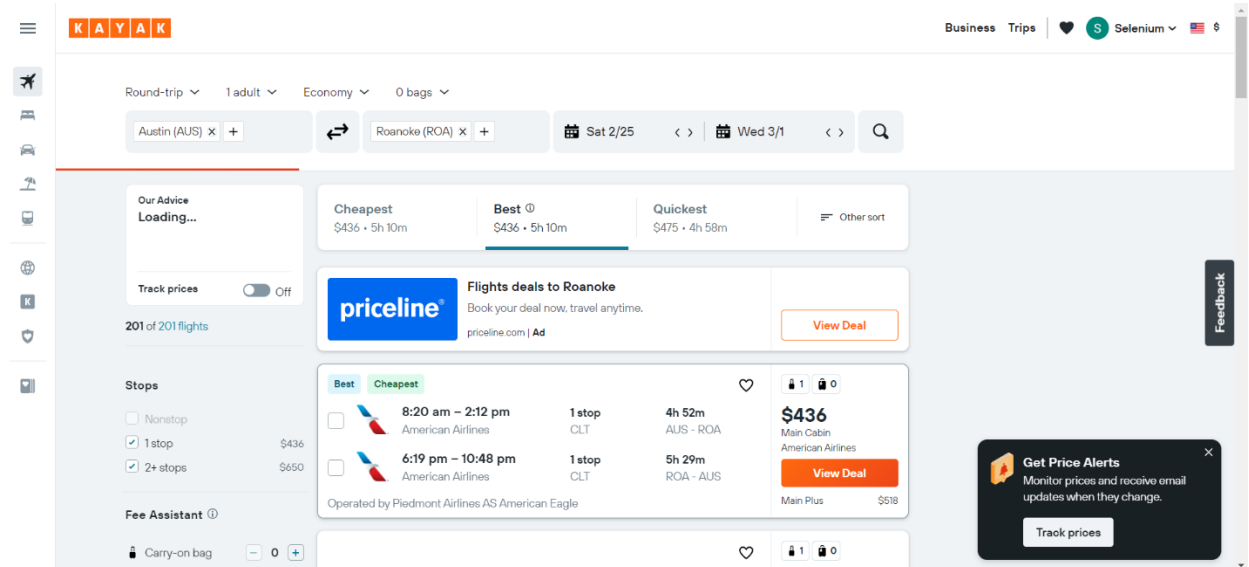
KAYAK

Business Trips S Selenium $

Round-trip 1 adult Economy 0 bags

Austin (AUS) × + Roanoke (ROA) × + Sat 2/25 Wed 3/1

Our Advice
Loading...

Track prices Off

201 of 201 flights

Cheapest
$436 • 5h 10m

Best
$436 • 5h 10m

Quickest
$475 • 4h 58m

Other sort

priceline®

Flights deals to Roanoke
Book your deal now, travel anytime.
priceline.com | Ad

View Deal

Feedback

Stops

Nonstop
1 stop $436
2+ stops $650

Fee Assistant

Carry-on bag − 0 +

Best Cheapest

8:20 am – 2:12 pm
American Airlines
1 stop
CLT
4h 52m
AUS - ROA

6:19 pm – 10:48 pm
American Airlines
1 stop
CLT
5h 29m
ROA - AUS

Operated by Piedmont Airlines AS American Eagle

1 0
$436
Main Cabin
American Airlines
View Deal
Main Plus $518

1 0

Get Price Alerts
Monitor prices and receive email updates when they change.
Track prices